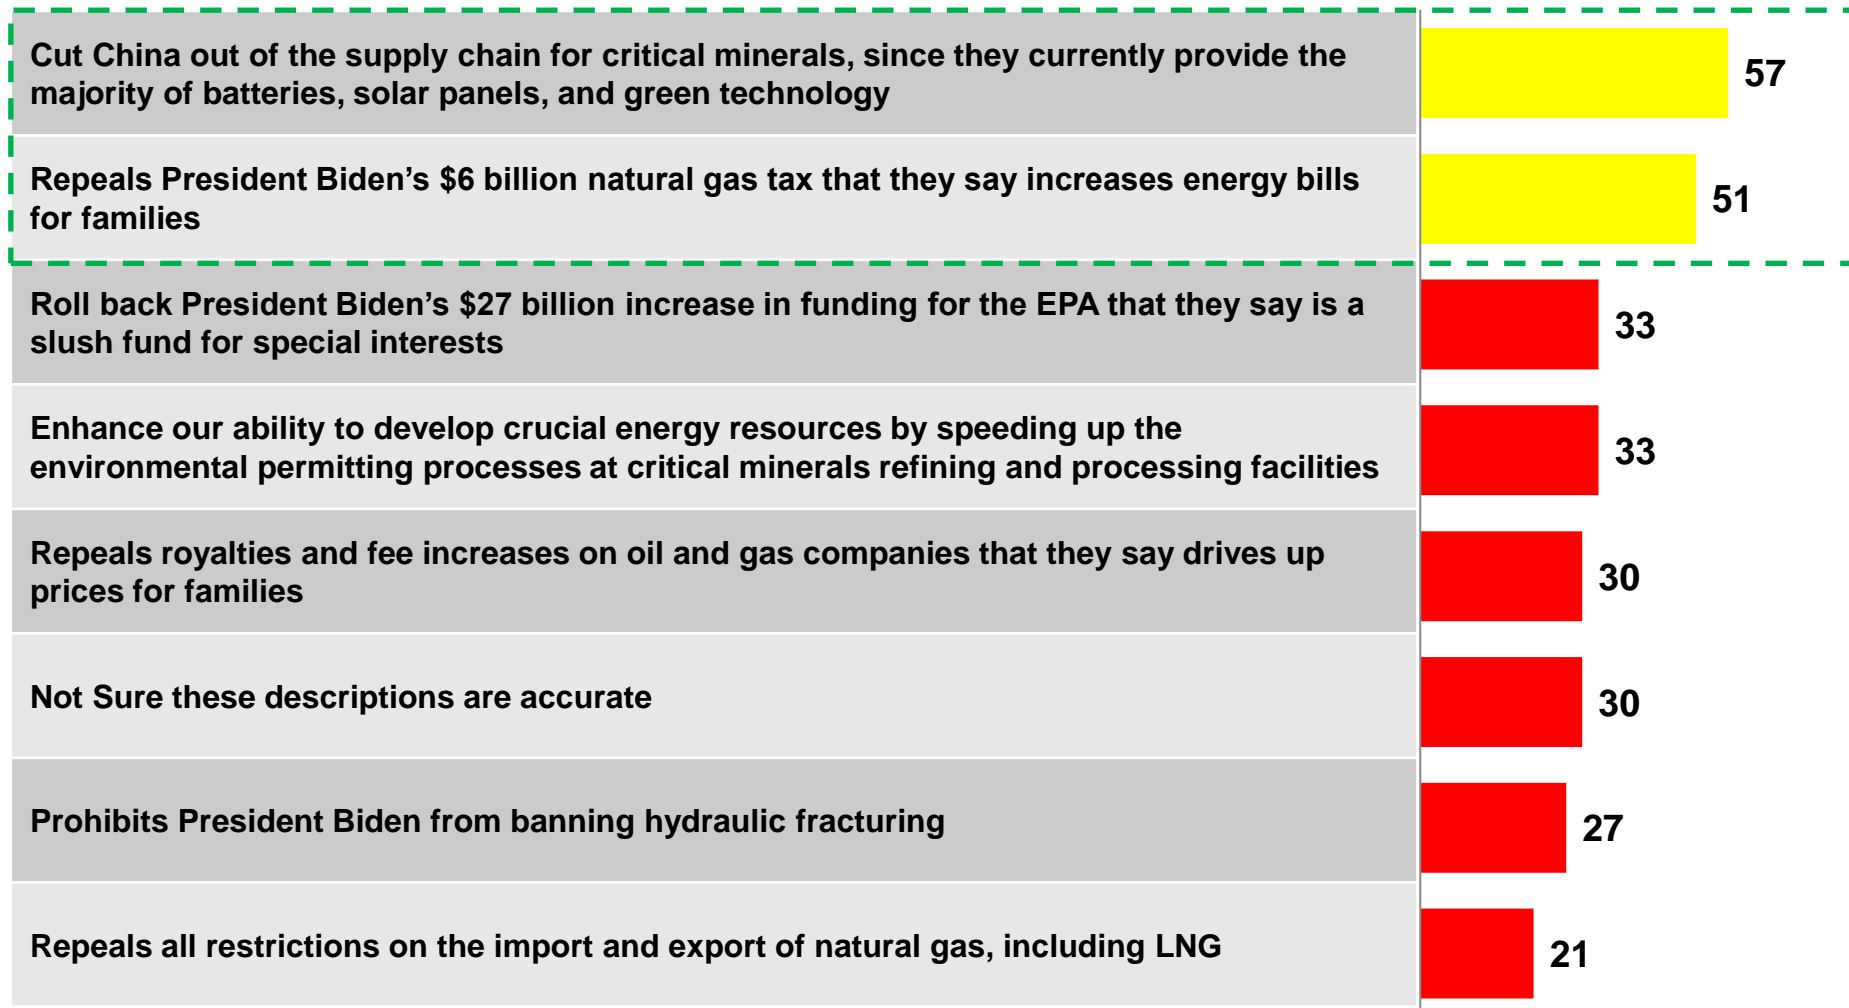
| | |
|---|---|
| Cut China out of the supply chain for critical minerals, since they currently provide the majority of batteries, solar panels, and green technology | 57 |
| Repeals President Biden’s $6 billion natural gas tax that they say increases energy bills for families | 51 |
| Roll back President Biden’s $27 billion increase in funding for the EPA that they say is a slush fund for special interests | 33 |
| Enhance our ability to develop crucial energy resources by speeding up the environmental permitting processes at critical minerals refining and processing facilities | 33 |
| Repeals royalties and fee increases on oil and gas companies that they say drives up prices for families | 30 |
| Not Sure these descriptions are accurate | 30 |
| Prohibits President Biden from banning hydraulic fracturing | 27 |
| Repeals all restrictions on the import and export of natural gas, including LNG | 21 |